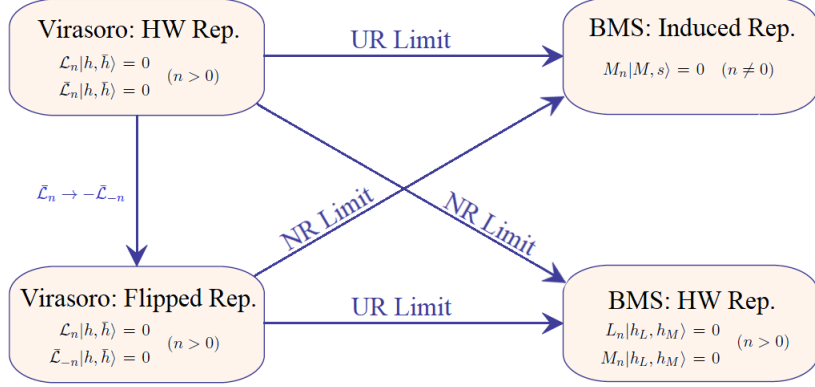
Virasoro: HW Rep.

$\mathcal{L}_n|h,\bar{h}\rangle = 0$
$\bar{\mathcal{L}}_n|h,\bar{h}\rangle = 0$ $(n>0)$

UR Limit

BMS: Induced Rep.

$M_n|M,s\rangle = 0 \quad (n\neq 0)$

$\bar{\mathcal{L}}_n \to -\bar{\mathcal{L}}_{-n}$

NR Limit

NR Limit

Virasoro: Flipped Rep.

$\mathcal{L}_n|h,\bar{h}\rangle = 0$
$\bar{\mathcal{L}}_{-n}|h,\bar{h}\rangle = 0$ $(n>0)$

UR Limit

BMS: HW Rep.

$L_n|h_L,h_M\rangle = 0$
$M_n|h_L,h_M\rangle = 0$ $(n>0)$